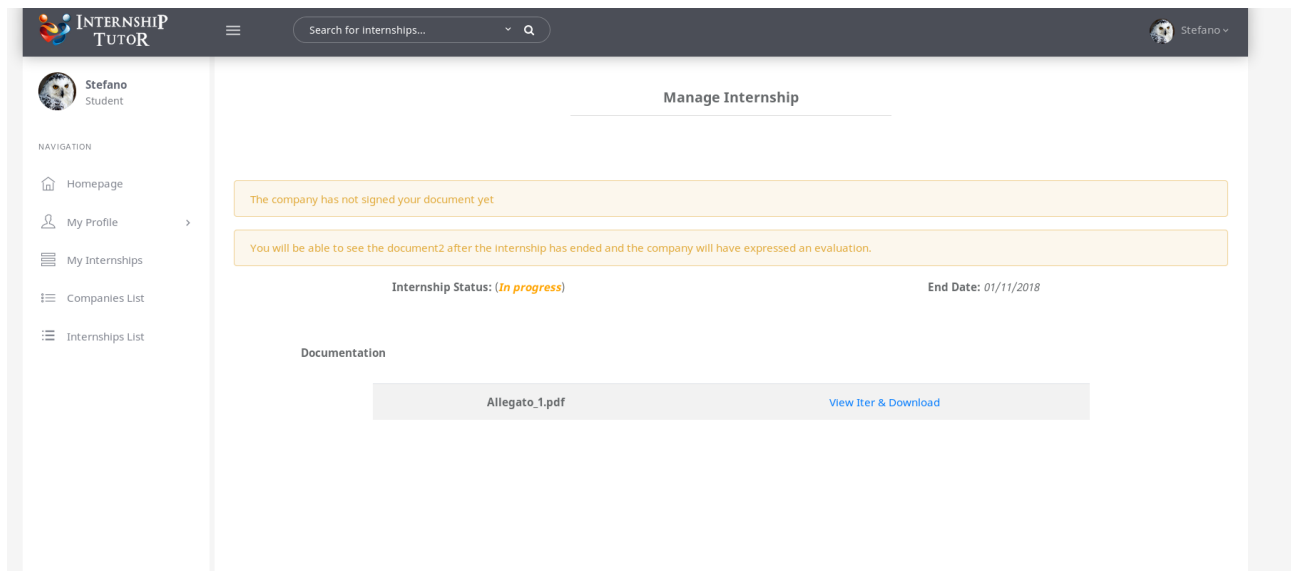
INTERNSHIP TUTOR

Search for internships...

Stefano

Stefano
Student

NAVIGATION

Homepage

My Profile

My Internships

Companies List

Internships List

Manage Internship

The company has not signed your document yet

You will be able to see the document2 after the internship has ended and the company will have expressed an evaluation.

Internship Status: (*In progress*)

End Date: *01/11/2018*

Documentation

| Allegato_1.pdf | View Iter & Download |
|---|---|